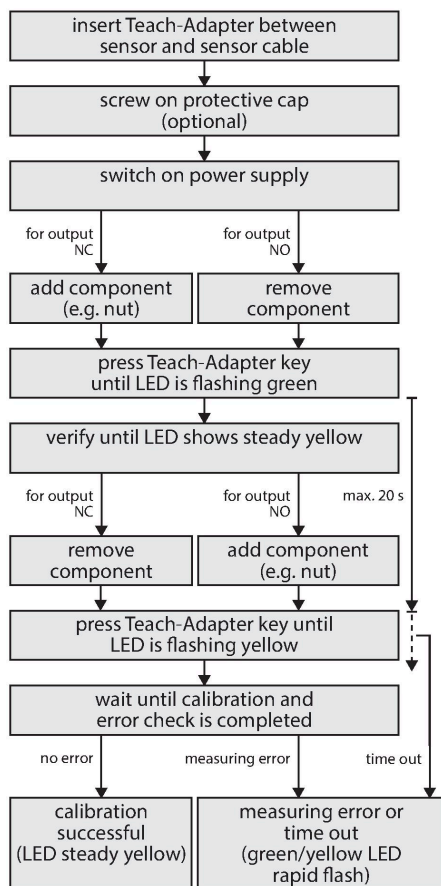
insert Teach-Adapter between sensor and sensor cable

screw on protective cap (optional)

switch on power supply

for output NC

for output NO

add component (e.g. nut)

remove component

press Teach-Adapter key until LED is flashing green

verify until LED shows steady yellow

for output NC

for output NO

max. 20 s

remove component

add component (e.g. nut)

press Teach-Adapter key until LED is flashing yellow

wait until calibration and error check is completed

no error

measuring error

time out

calibration successful (LED steady yellow)

measuring error or time out (green/yellow LED rapid flash)